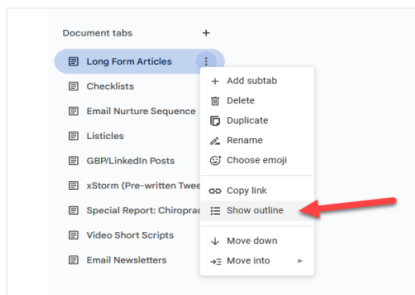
Document tabs +

Long Form Articles
Checklists
Email Nurture Sequence
Listicles
GBP/LinkedIn Posts
xStorm (Pre-written Twee
Special Report: Chiropra
Video Short Scripts
Email Newsletters

+ Add subtab
Delete
Duplicate
Rename
Choose emoji
Copy link
Show outline
Move down
Move into